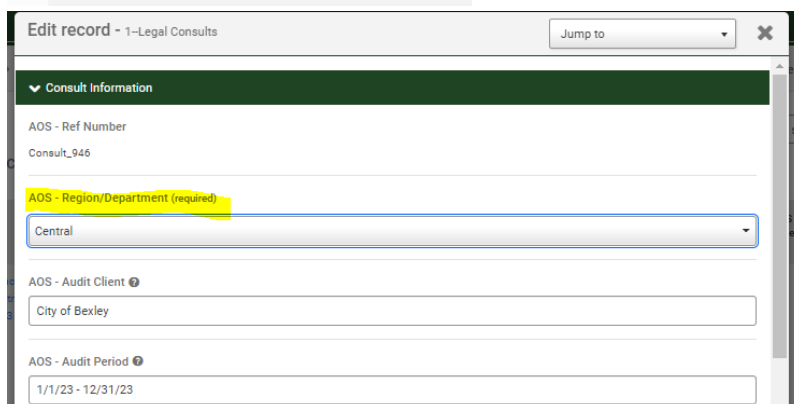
Edit record - 1–Legal Consults

Jump to

Consult Information

AOS - Ref Number

Consult_946

AOS - Region/Department (required)

Central

AOS - Audit Client

City of Bexley

AOS - Audit Period

1/1/23 - 12/31/23